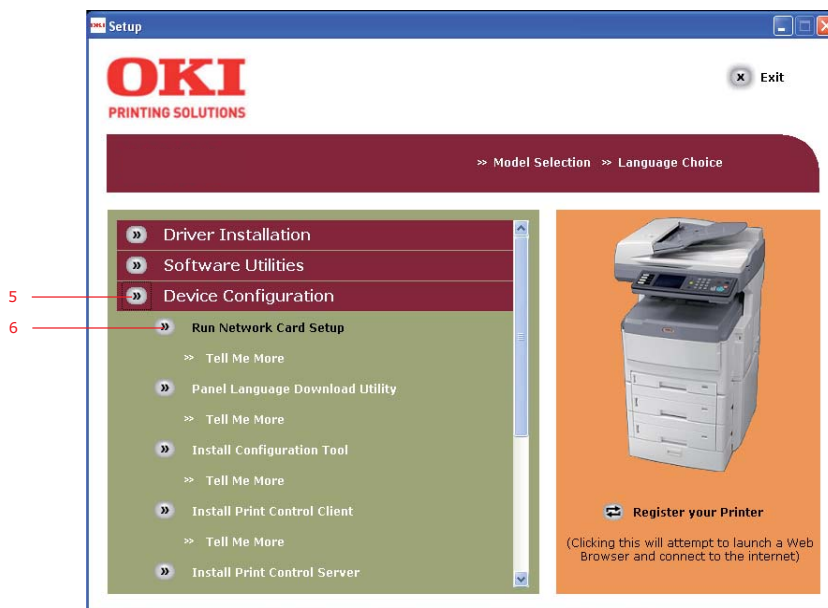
OKI Setup

OKI
PRINTING SOLUTIONS

Exit

» Model Selection » Language Choice

Driver Installation

Software Utilities

5 Device Configuration

6 Run Network Card Setup

» Tell Me More

Panel Language Download Utility

» Tell Me More

Install Configuration Tool

» Tell Me More

Install Print Control Client

» Tell Me More

Install Print Control Server

Register your Printer

(Clicking this will attempt to launch a Web Browser and connect to the internet)